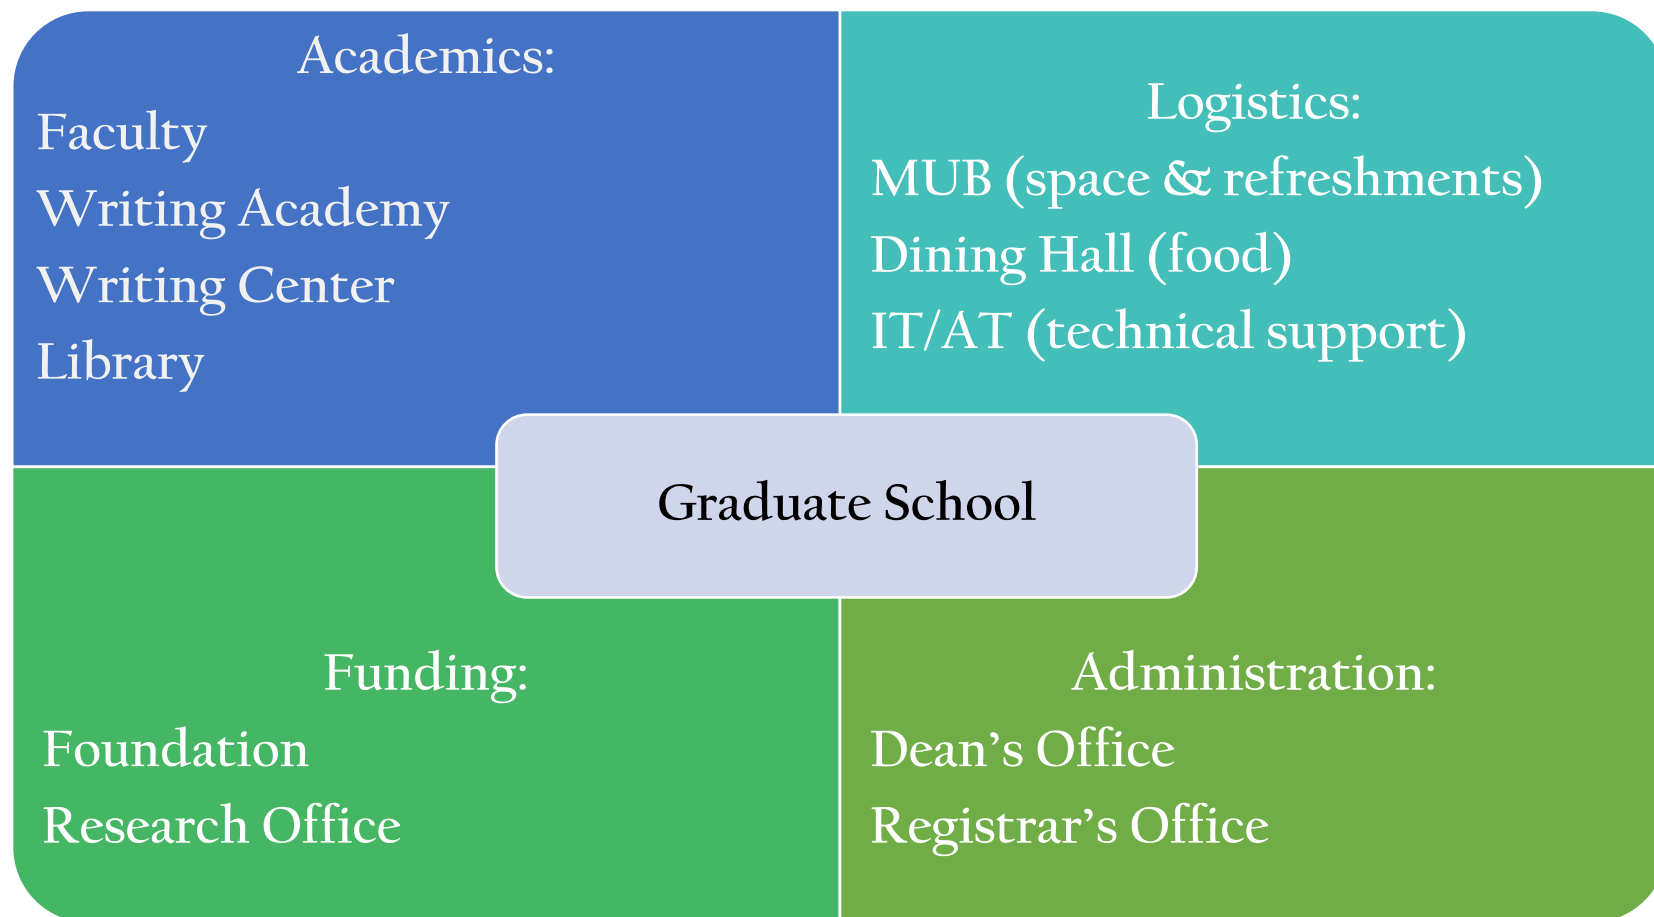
Academics:
Faculty
Writing Academy
Writing Center
Library

Logistics:
MUB (space & refreshments)
Dining Hall (food)
IT/AT (technical support)

Graduate School

Funding:
Foundation
Research Office

Administration:
Dean’s Office
Registrar’s Office